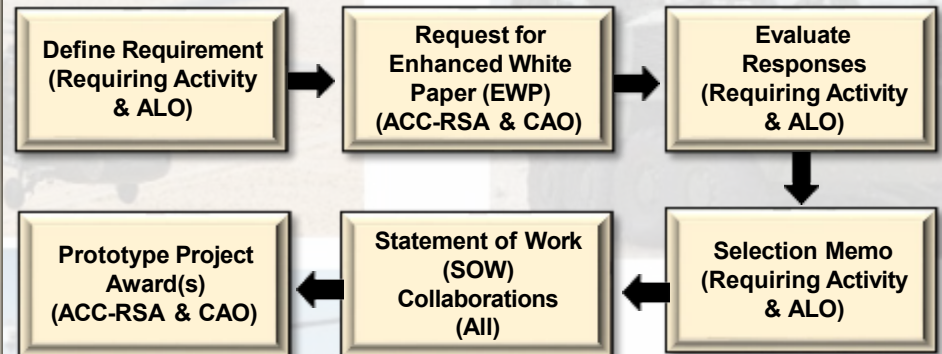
Define Requirement (Requiring Activity & ALO)

Request for Enhanced White Paper (EWP) (ACC-RSA & CAO)

Evaluate Responses (Requiring Activity & ALO)

Selection Memo (Requiring Activity & ALO)

Statement of Work (SOW) Collaborations (All)

Prototype Project Award(s) (ACC-RSA & CAO)